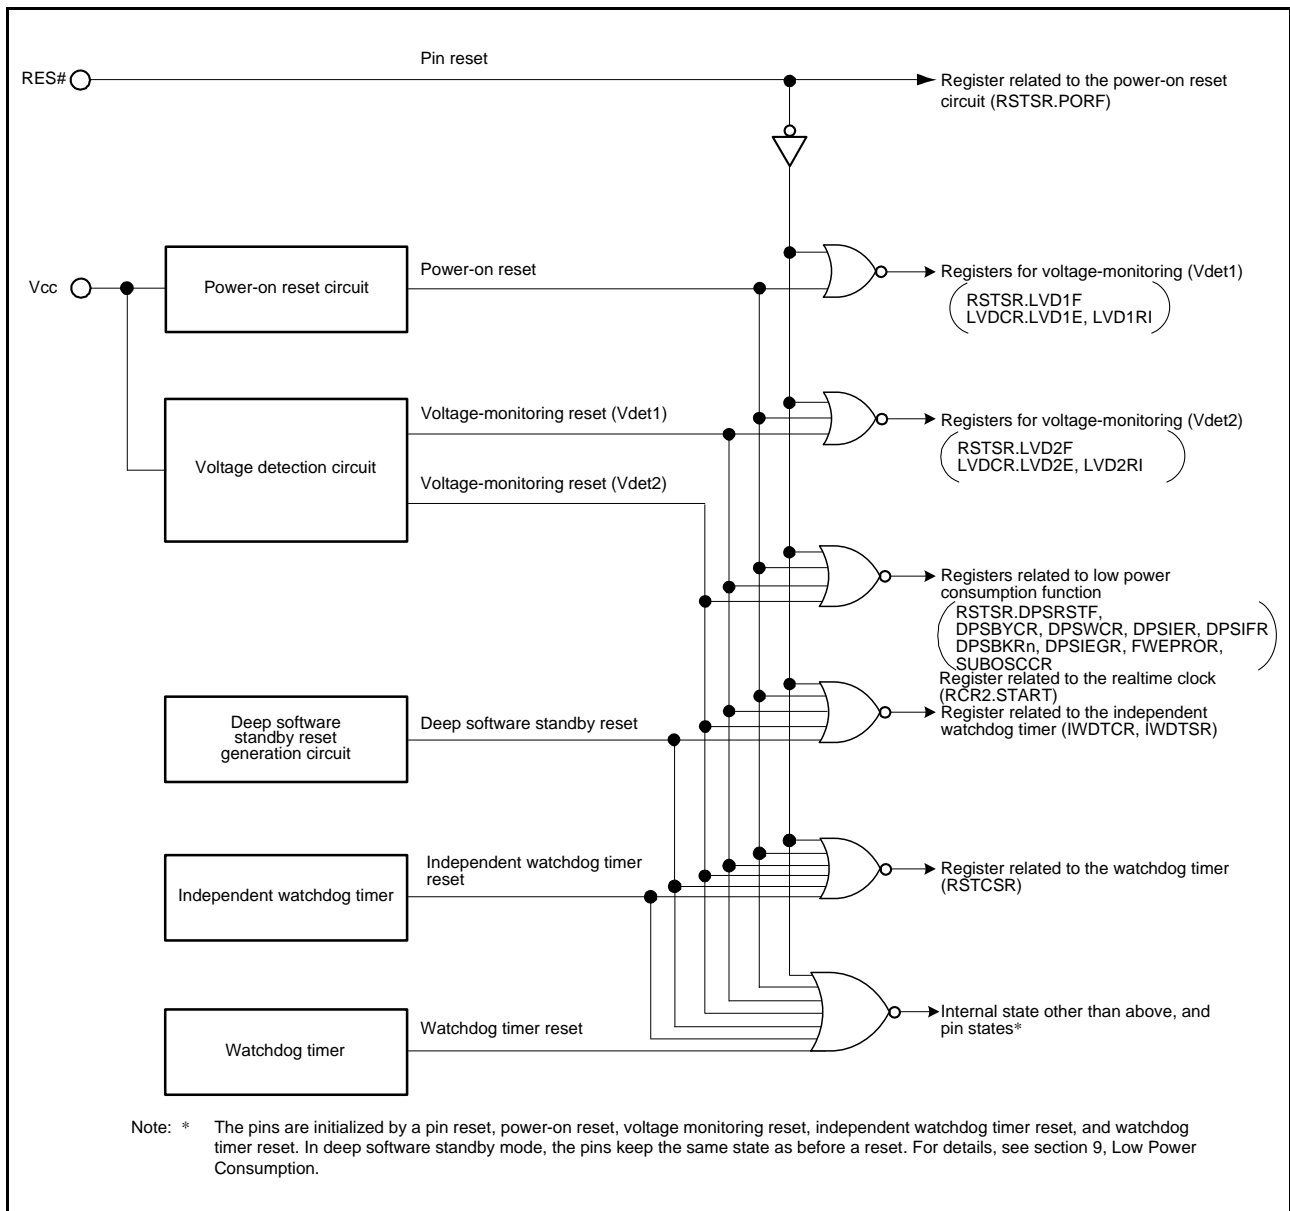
RES#

Pin reset

Register related to the power-on reset circuit (RSTSR.PORF)

Vcc

Power-on reset circuit

Power-on reset

Registers for voltage-monitoring (Vdet1)
RSTSR.LVD1F
LVDCR.LVD1E, LVD1RI

Voltage detection circuit

Voltage-monitoring reset (Vdet1)

Registers for voltage-monitoring (Vdet2)
RSTSR.LVD2F
LVDCR.LVD2E, LVD2RI

Voltage-monitoring reset (Vdet2)

Registers related to low power consumption function
RSTSR.DPSRSTF,
DPSBYCR, DPSWCR, DPSIER, DPSIFR
DPSBKRn, DPSIEGR, FWEPROR,
SUBOSCCR

Register related to the realtime clock (RCR2.START)
Register related to the independent watchdog timer (IWDTCR, IWDTSR)

Deep software standby reset generation circuit

Deep software standby reset

Independent watchdog timer

Independent watchdog timer reset

Register related to the watchdog timer (RSTCSR)

Internal state other than above, and pin states*

Watchdog timer

Watchdog timer reset

Note: * The pins are initialized by a pin reset, power-on reset, voltage monitoring reset, independent watchdog timer reset, and watchdog timer reset. In deep software standby mode, the pins keep the same state as before a reset. For details, see section 9, Low Power Consumption.